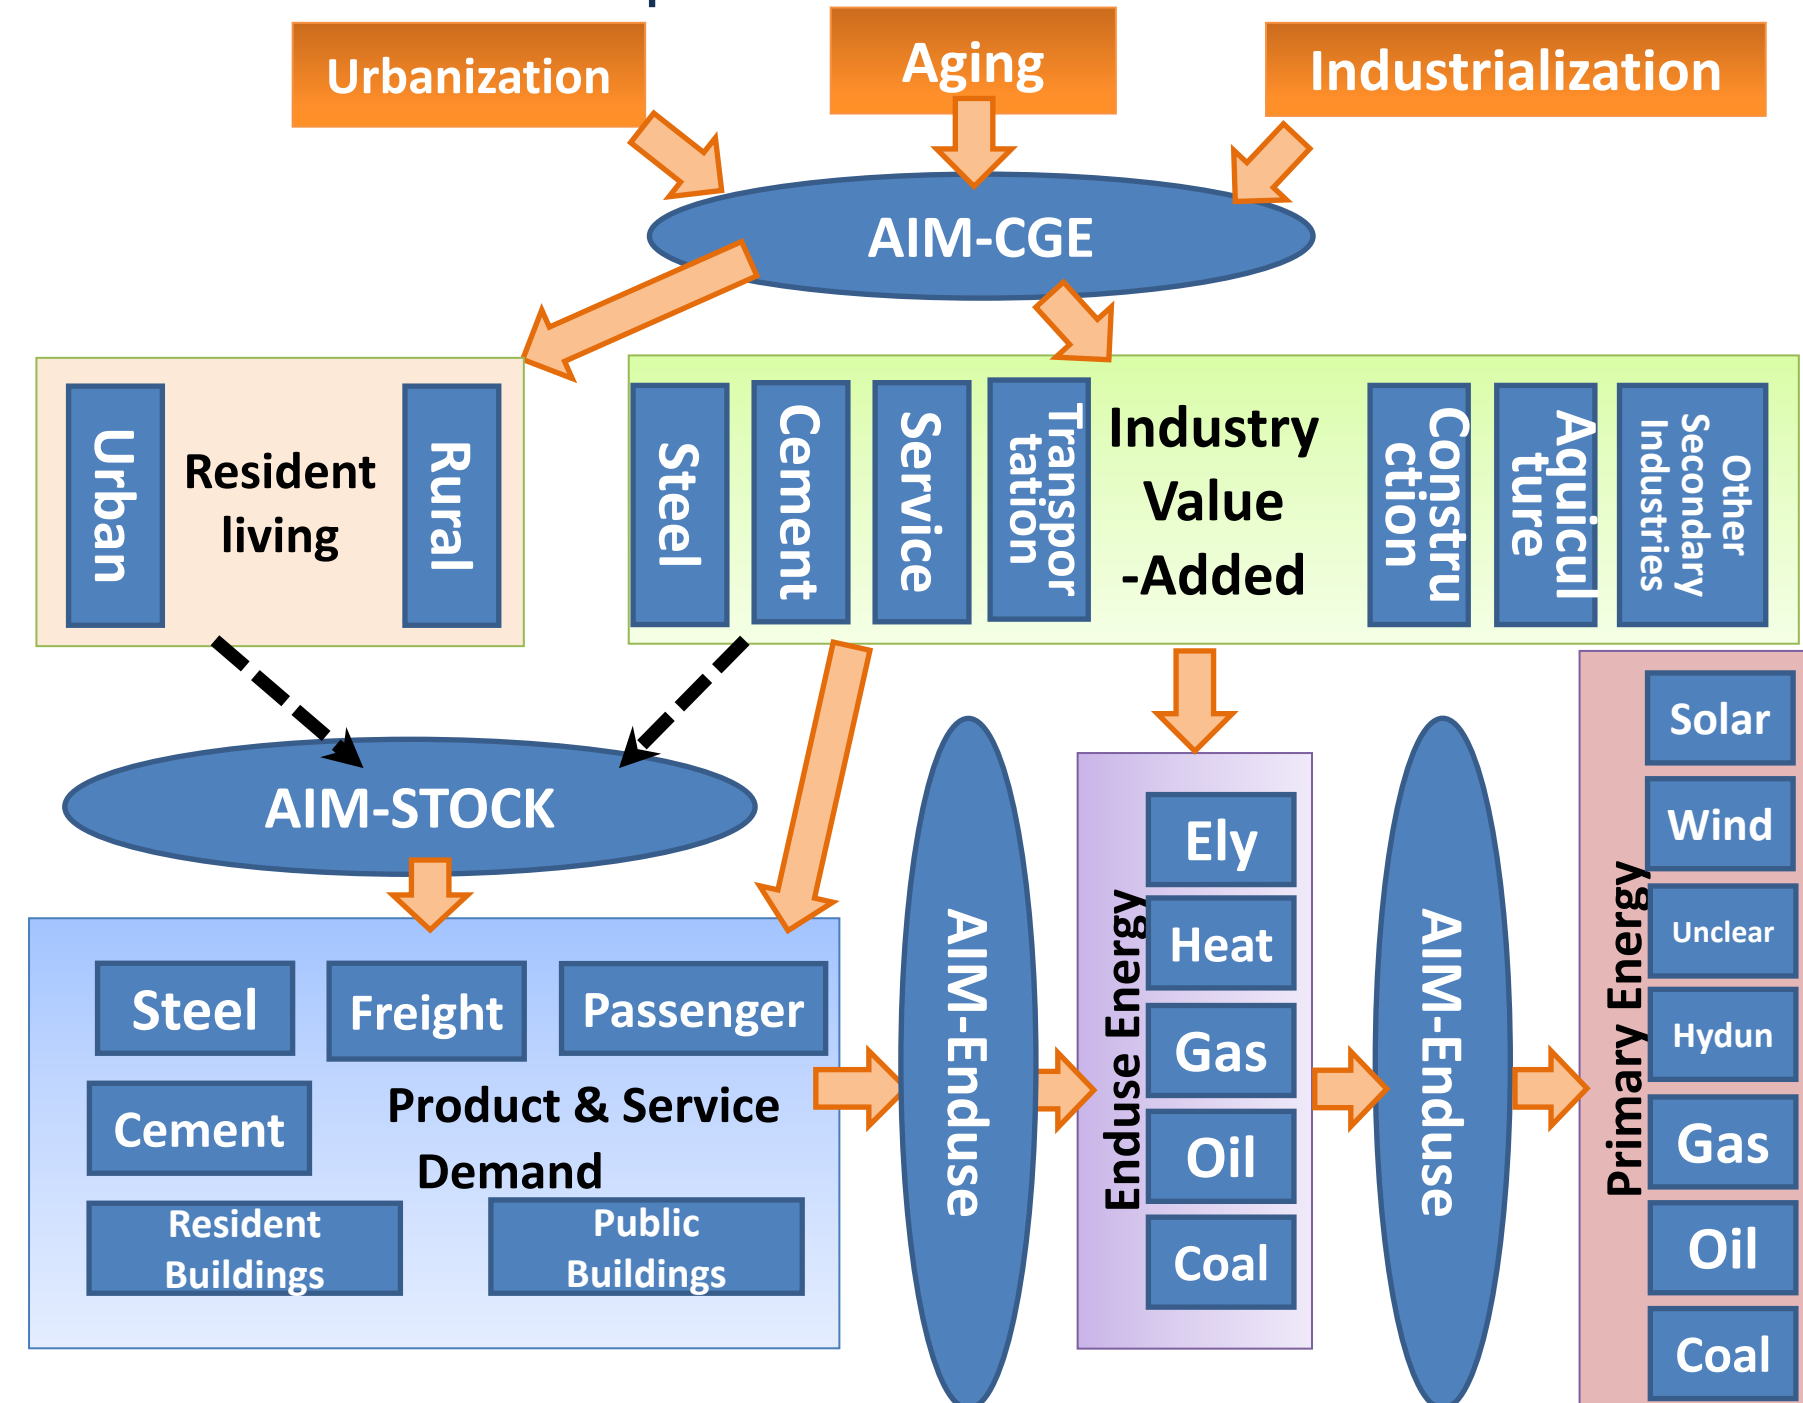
Urbanization

Aging

Industrialization

AIM-CGE

Urban

Resident living

Rural

Steel

Cement

Service

Transportation

Industry Value -Added

Construction

Aquiculture

Other Secondary Industries

AIM-STOCK

Steel

Freight

Passenger

Cement

Product & Service Demand

Resident Buildings

Public Buildings

AIM-Enduse

Enduse Energy

Ely

Heat

Gas

Oil

Coal

AIM-Enduse

Primary Energy

Solar

Wind

Unclear

Hydun

Gas

Oil

Coal